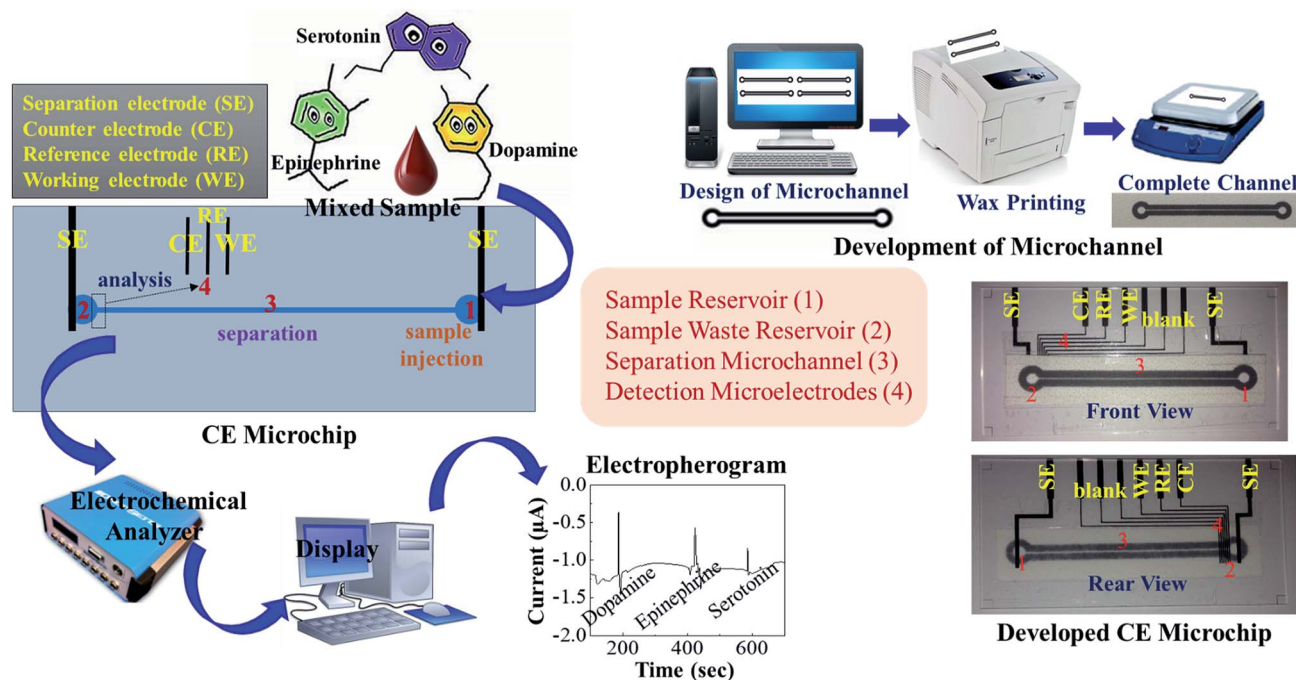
Separation electrode (SE)
Counter electrode (CE)
Reference electrode (RE)
Working electrode (WE)

Serotonin
Epinephrine
Dopamine
Mixed Sample

SE
RE
CE WE
SE
analysis
4
2
3
1
separation
sample injection

CE Microchip

Design of Microchannel
Wax Printing
Complete Channel
Development of Microchannel

Sample Reservoir (1)
Sample Waste Reservoir (2)
Separation Microchannel (3)
Detection Microelectrodes (4)

SE CE RE WE blank SE
4
3
2
1
Front View

SE blank WE RE CE SE
4
3
1
2
Rear View

Developed CE Microchip

Electrochemical Analyzer
Display

Electropherogram
Current (μA)
0.0
-0.5
-1.0
-1.5
-2.0
Dopamine
Epinephrine
Serotonin
200
400
600
Time (sec)